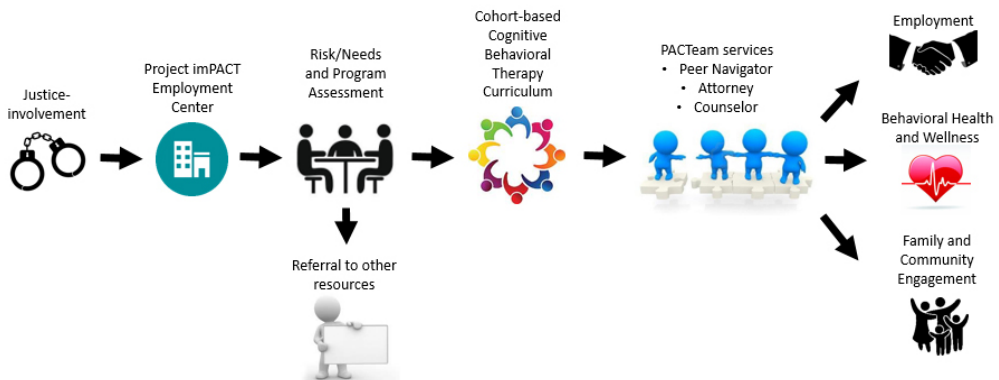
Justice-involvement

Project imPACT Employment Center

Risk/Needs and Program Assessment

Referral to other resources

Cohort-based Cognitive Behavioral Therapy Curriculum

PACTeam services
• Peer Navigator
• Attorney
• Counselor

Employment

Behavioral Health and Wellness

Family and Community Engagement